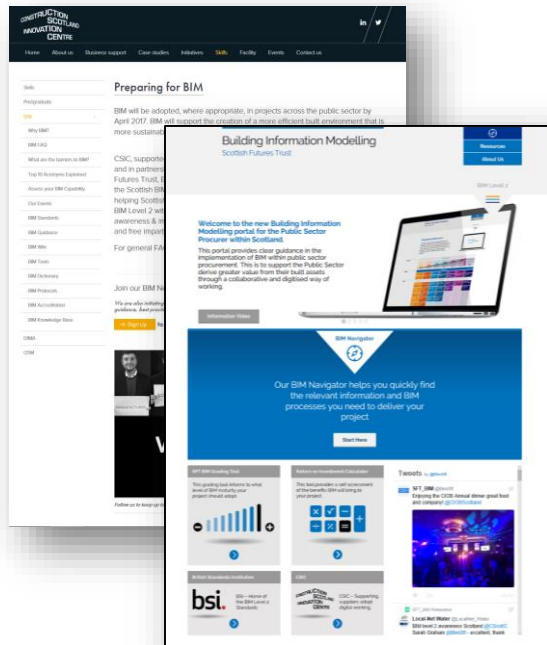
CONSTRUCTION SCOTLAND INNOVATION CENTRE

in

Home About us Business support Case studies Initiatives Skills Facility Events Contact us

Skills
Postgraduate
BIM
Why BIM?
BIM FAQ
What are the barriers to BIM?
Top 10 Acronyms Explained
Assess your BIM Capability
Our Events
BIM Standards
BIM Guidance
BIM Wiki
BIM Tools
BIM Dictionary
BIM Protocols
BIM Accreditation
BIM Knowledge Base
DfMA
OSM

Preparing for BIM

BIM will be adopted, where appropriate, in projects across the public sector by April 2017. BIM will support the creation of a more efficient built environment that is more sustainable

CSIC, supported
and in partners
Futures Trust, E
the Scottish BIM
helping Scottish
BIM Level 2 with
awareness & in
and free impart

For general FAQ

Join our BIM N
We are also initiating
guidance, best practic

Sign Up

Follow us to keep up

Building Information Modelling
Scottish Futures Trust

Resources
About Us

BIM Level 2

Welcome to the new Building Information Modelling portal for the Public Sector Procurer within Scotland.

This portal provides clear guidance in the implementation of BIM within public sector procurement. This is to support the Public Sector derive greater value from their built assets through a collaborative and digitised way of working.

Information Video

BIM Navigator

Our BIM Navigator helps you quickly find the relevant information and BIM processes you need to deliver your project

Start Here

SFT BIM Grading Tool
This grading tool informs to what level of BIM maturity your project should adopt.

Return on Investment Calculator
This tool provides a self assessment of the benefits BIM will bring to your project.

British Standards Institution
bsi.
BSI - Home of the BIM Level 2 Standards

CSIC
CONSTRUCTION SCOTLAND INNOVATION CENTRE
CSIC - Supporting suppliers adopt digital working.

Tweets by @BimSFT

SFT_BIM @BimSFT
Enjoying the CICBI Annual dinner great food and company! @CICBIScotland

Local Net Water @Localnet_Water
SfbIlevel 2 awareness Scotland @CScotC
Sarah Graham @BimSFT - excellent, thank